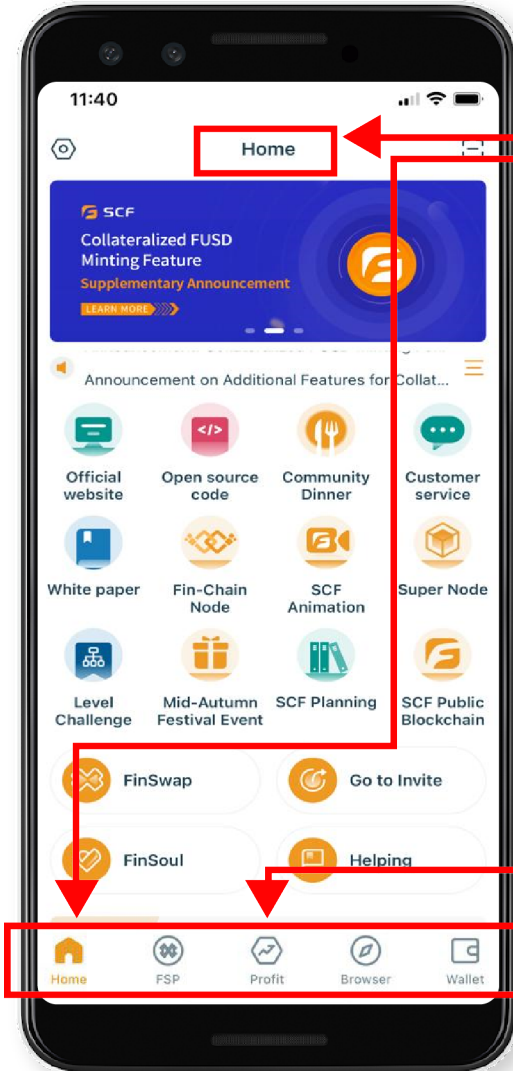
11:40

Home

SCF

Collateralized FUSD Minting Feature

Supplementary Announcement

LEARN MORE

Announcement on Additional Features for Collat...

Official website

Open source code

Community Dinner

Customer service

White paper

Fin-Chain Node

SCF Animation

Super Node

Level Challenge

Mid-Autumn Festival Event

SCF Planning

SCF Public Blockchain

FinSwap

Go to Invite

FinSoul

Helping

Home

FSP

Profit

Browser

Wallet